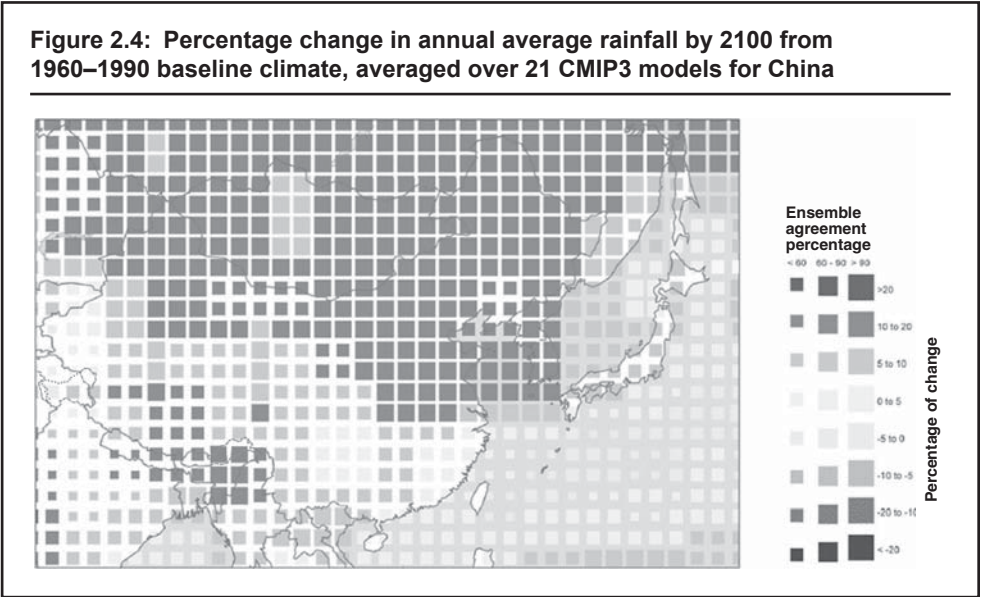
Figure 2.4: Percentage change in annual average rainfall by 2100 from 1960–1990 baseline climate, averaged over 21 CMIP3 models for China

Ensemble agreement percentage

< 60 60 - 90 > 90

>20

10 to 20

5 to 10

0 to 5

-5 to 0

-10 to -5

-20 to -10

< -20

Percentage of change